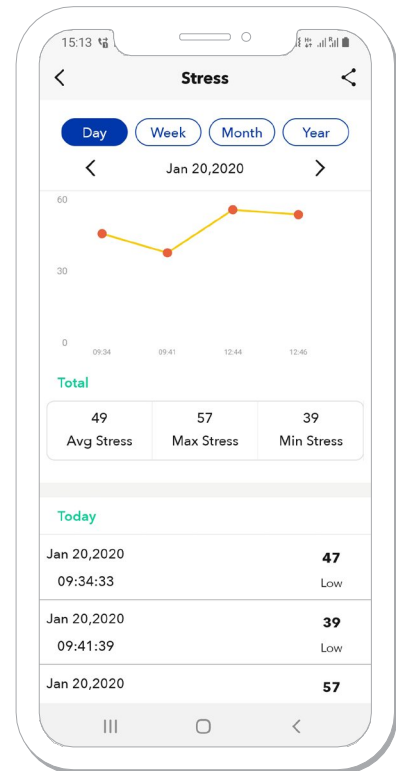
15:13

Stress

Day Week Month Year

Jan 20,2020

60
30
0
09:34 09:41 12:44 12:46

Total

| 49 Avg Stress | 57 Max Stress | 39 Min Stress |
|---|---|---|

Today

Jan 20,2020
09:34:33
47
Low

Jan 20,2020
09:41:39
39
Low

Jan 20,2020
57